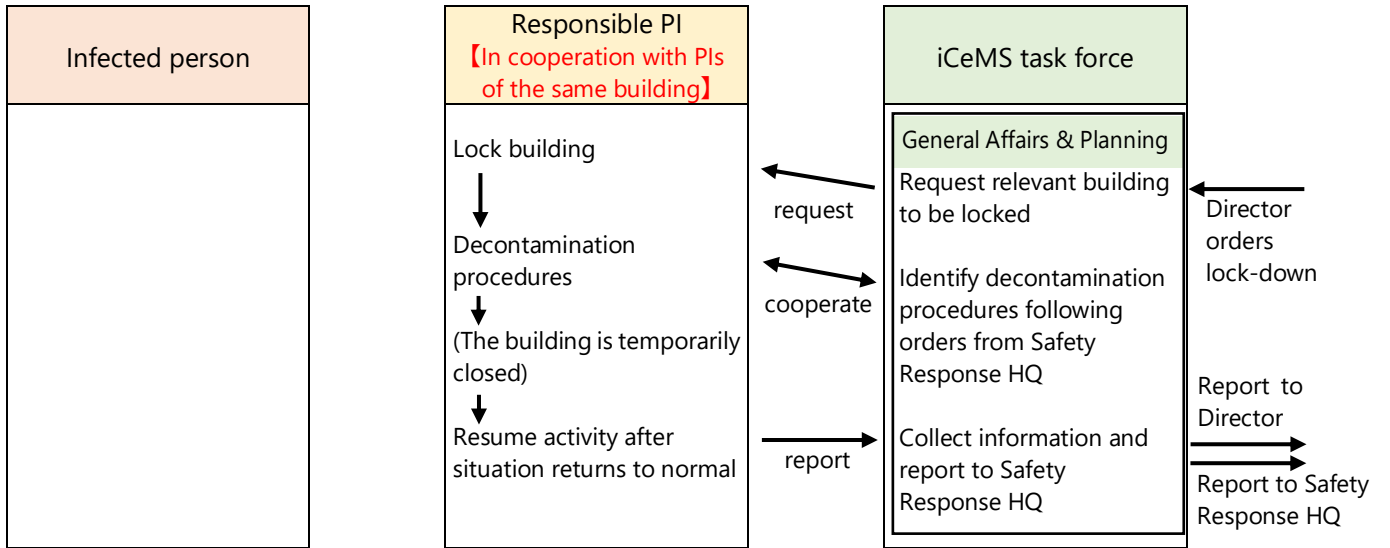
Infected person

Responsible PI
【In cooperation with PIs of the same building】

Lock building

Decontamination procedures

(The building is temporarily closed)

Resume activity after situation returns to normal

request

cooperate

report

iCeMS task force

General Affairs & Planning

Request relevant building to be locked

Identify decontamination procedures following orders from Safety Response HQ

Collect information and report to Safety Response HQ

Director orders lock-down

Report to Director

Report to Safety Response HQ